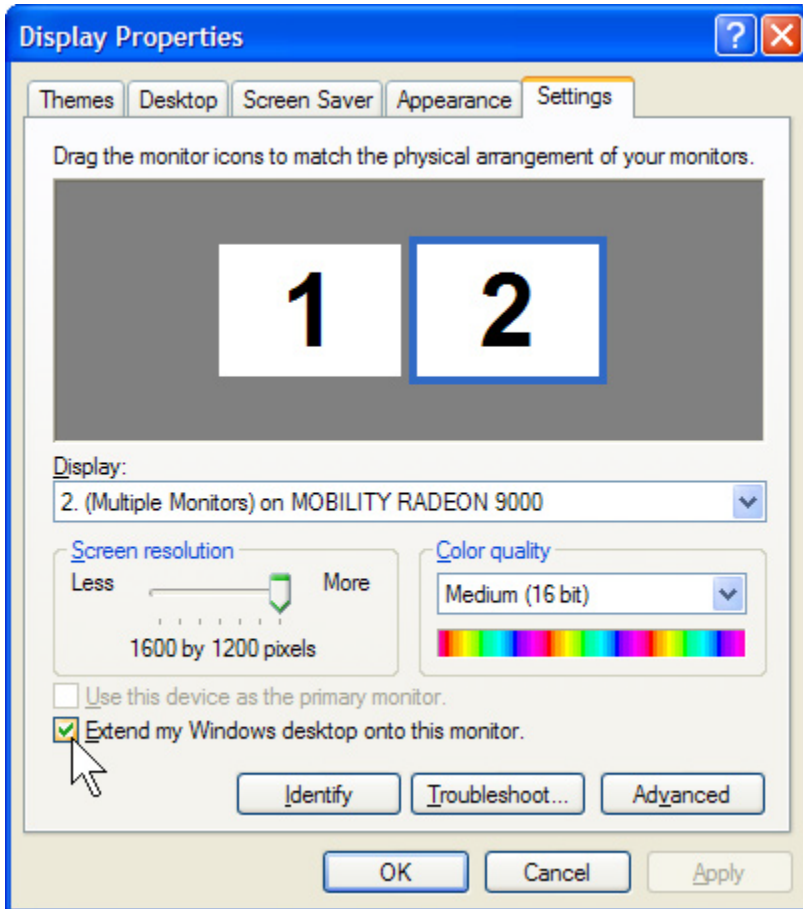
Display Properties

Themes | Desktop | Screen Saver | Appearance | Settings

Drag the monitor icons to match the physical arrangement of your monitors.

1 2

Display:

2. (Multiple Monitors) on MOBILITY RADEON 9000

Screen resolution

Less More

1600 by 1200 pixels

Color quality

Medium (16 bit)

Use this device as the primary monitor.

Extend my Windows desktop onto this monitor.

Identify Troubleshoot... Advanced

OK Cancel Apply